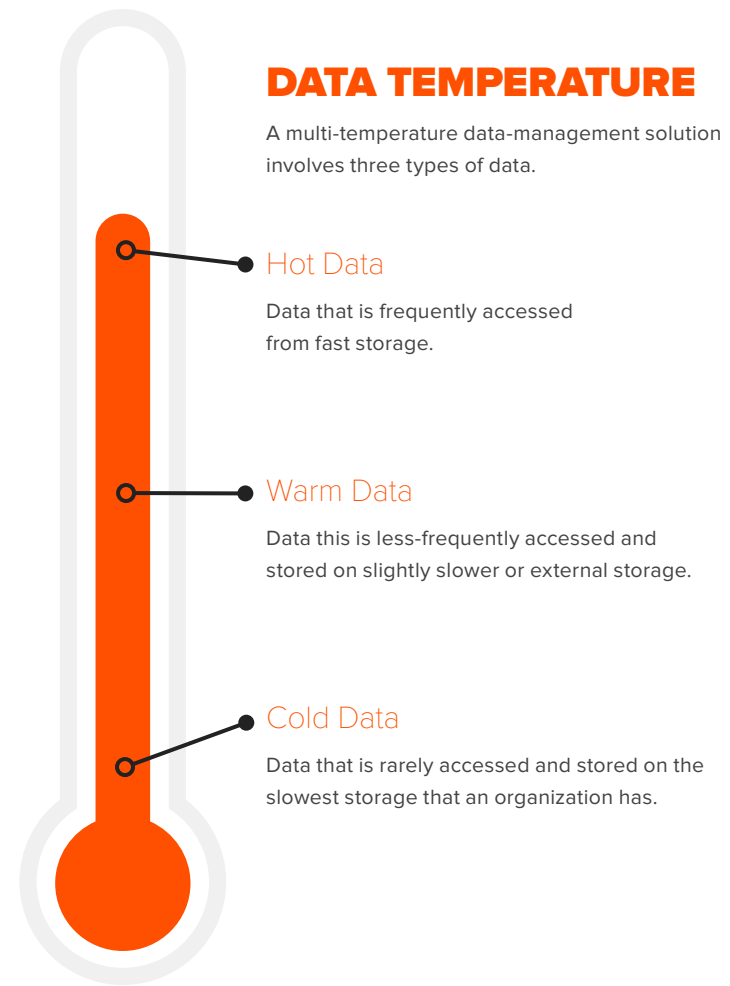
DATA TEMPERATURE

A multi-temperature data-management solution involves three types of data.

Hot Data

Data that is frequently accessed from fast storage.

Warm Data

Data this is less-frequently accessed and stored on slightly slower or external storage.

Cold Data

Data that is rarely accessed and stored on the slowest storage that an organization has.